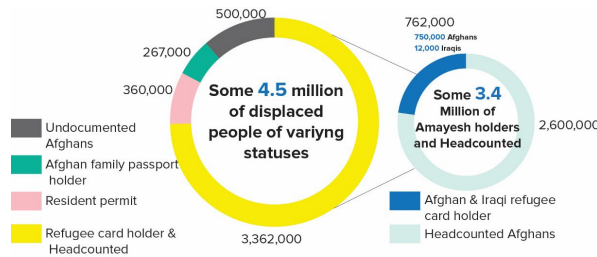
500,000

267,000

360,000

Some 4.5 million of displaced people of variyng statuses

3,362,000

Undocumented Afghans

Afghan family passport holder

Resident permit

Refugee card holder & Headcounted

762,000

750,000 Afghans

12,000 Iraqis

Some 3.4 Million of Amayesh holders and Headcounted

2,600,000

Afghan & Iraqi refugee card holder

Headcounted Afghans